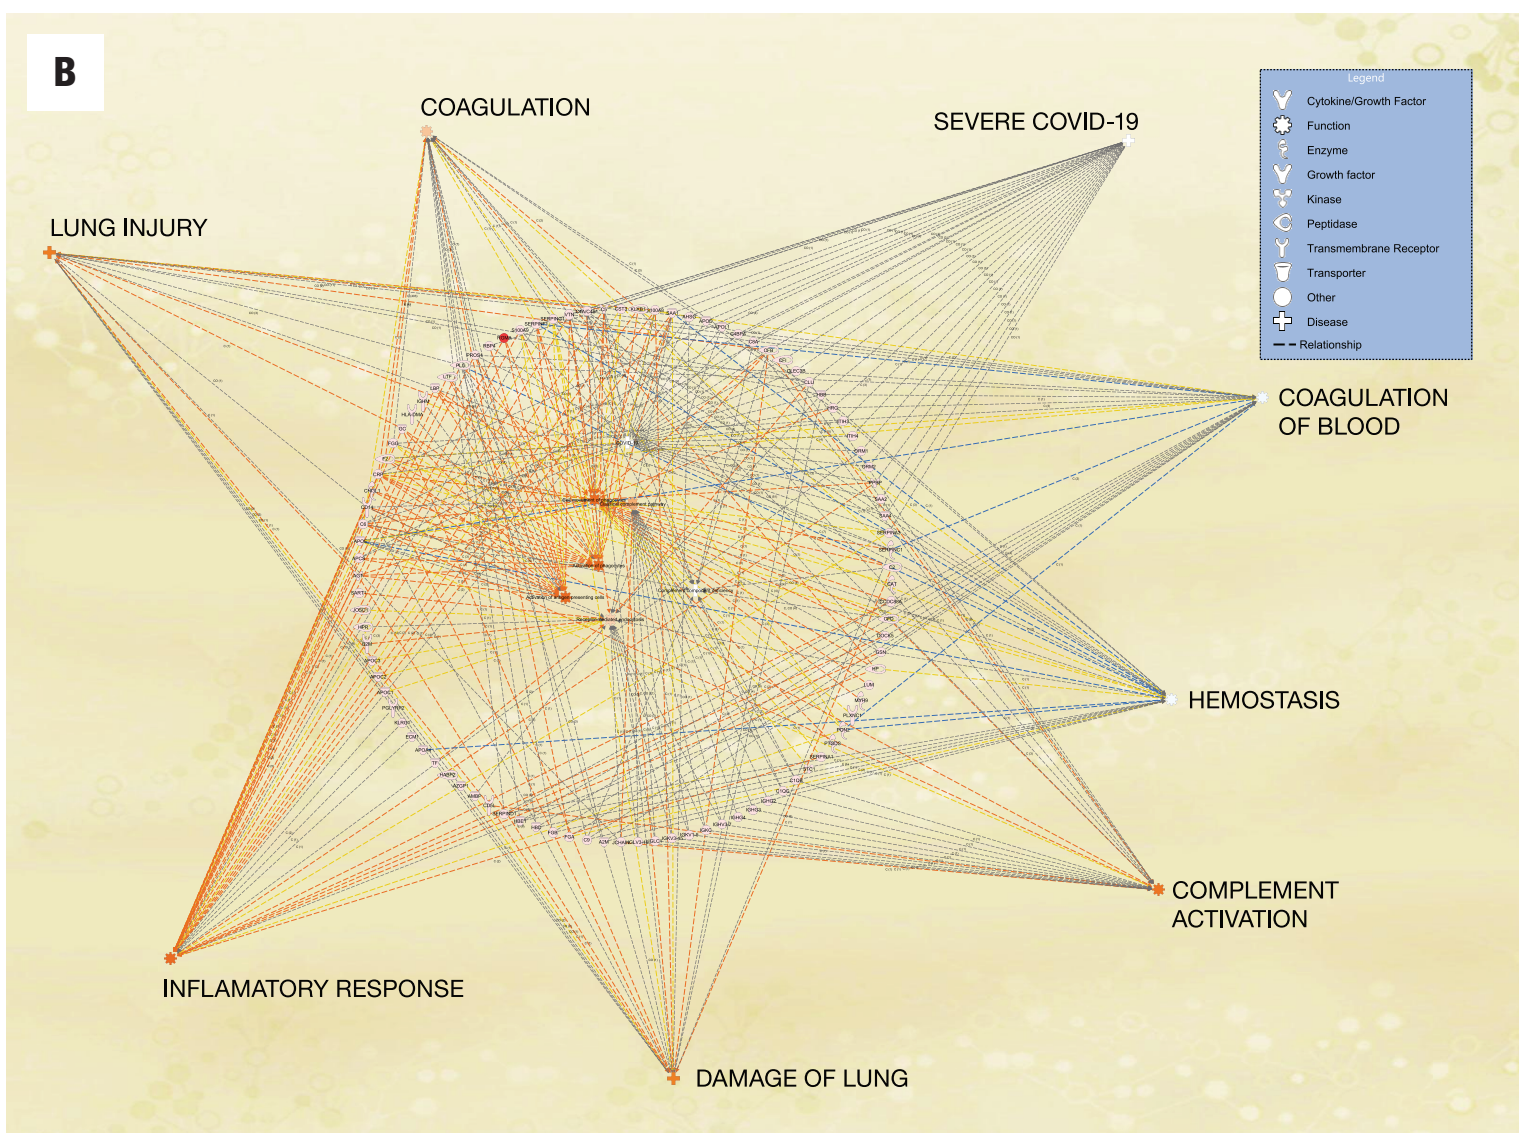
B

COAGULATION

SEVERE COVID-19

LUNG INJURY

Legend
Cytokine/Growth Factor
Function
Enzyme
Growth factor
Kinase
Peptidase
Transmembrane Receptor
Transporter
Other
Disease
Relationship

COAGULATION OF BLOOD

HEMOSTASIS

COMPLEMENT ACTIVATION

INFLAMATORY RESPONSE

DAMAGE OF LUNG